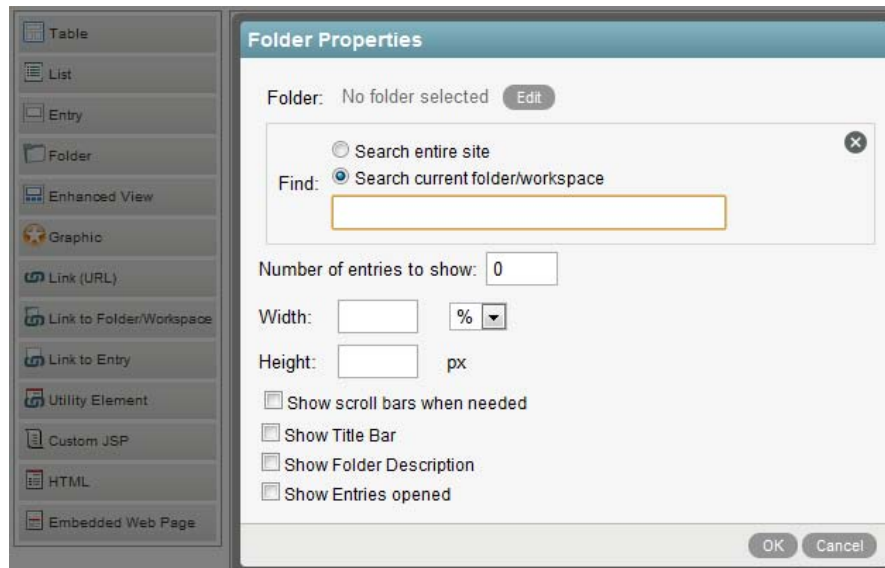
Table
List
Entry
Folder
Enhanced View
Graphic
Link (URL)
Link to Folder/Workspace
Link to Entry
Utility Element
Custom JSP
HTML
Embedded Web Page

Folder Properties

Folder: No folder selected Edit

Find: Search entire site
Search current folder/workspace

Number of entries to show: 0

Width: %

Height: px

Show scroll bars when needed
Show Title Bar
Show Folder Description
Show Entries opened

OK Cancel